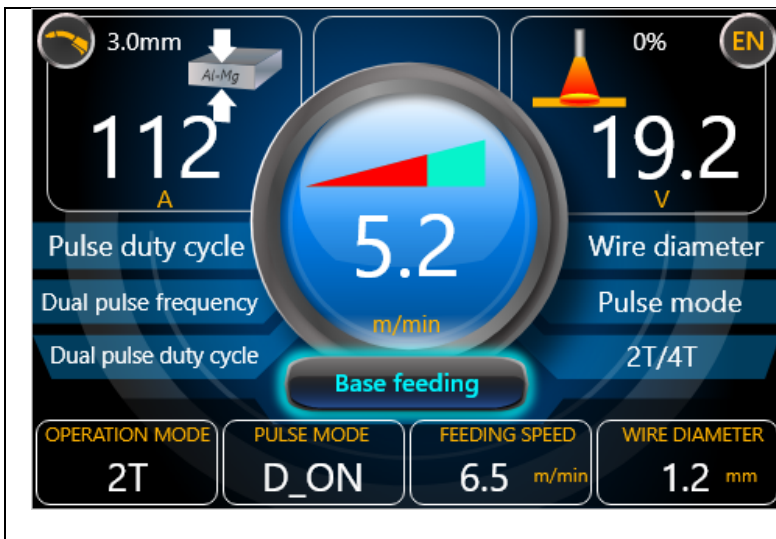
3.0mm

Al-Mg

112
A

0%

EN

19.2
V

5.2
m/min

Pulse duty cycle

Dual pulse frequency

Dual pulse duty cycle

Wire diameter

Pulse mode

2T/4T

Base feeding

| OPERATION MODE | PULSE MODE | FEEDING SPEED | WIRE DIAMETER |
|---|---|---|---|
| 2T | D_ON | 6.5 m/min | 1.2 mm |